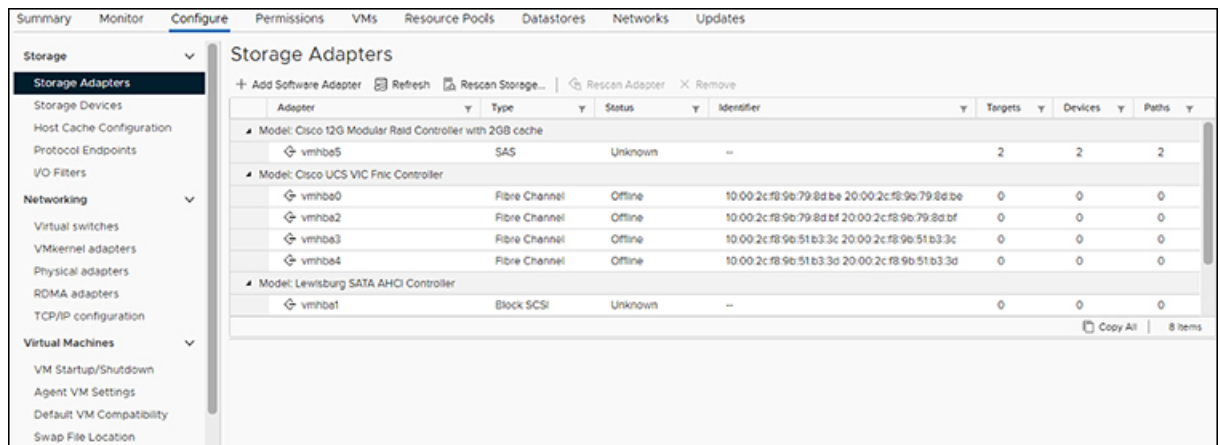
Summary Monitor Configure Permissions VMs Resource Pools Datastores Networks Updates

Storage
Storage Adapters
Storage Devices
Host Cache Configuration
Protocol Endpoints
I/O Filters
Networking
Virtual switches
VMkernel adapters
Physical adapters
RDMA adapters
TCP/IP configuration
Virtual Machines
VM Startup/Shutdown
Agent VM Settings
Default VM Compatibility
Swap File Location

Storage Adapters

+ Add Software Adapter Refresh Rescan Storage... Rescan Adapter × Remove

| Adapter | Type | Status | Identifier | Targets | Devices | Paths |
|---|---|---|---|---|---|---|
| Model: Cisco 12G Modular Raid Controller with 2GB cache | | | | | | |
| vmhba5 | SAS | Unknown | -- | 2 | 2 | 2 |
| Model: Cisco UCS VIC Fnic Controller | | | | | | |
| vmhba0 | Fibre Channel | Offline | 10:00:2c:f8:9b:79:8d:be 20:00:2c:f8:9b:79:8d:be | 0 | 0 | 0 |
| vmhba2 | Fibre Channel | Offline | 10:00:2c:f8:9b:79:8d:bf 20:00:2c:f8:9b:79:8d:bf | 0 | 0 | 0 |
| vmhba3 | Fibre Channel | Offline | 10:00:2c:f8:9b:51:b3:3c 20:00:2c:f8:9b:51:b3:3c | 0 | 0 | 0 |
| vmhba4 | Fibre Channel | Offline | 10:00:2c:f8:9b:51:b3:3d 20:00:2c:f8:9b:51:b3:3d | 0 | 0 | 0 |
| Model: Lewisburg SATA AHCI Controller | | | | | | |
| vmhba1 | Block SCSI | Unknown | -- | 0 | 0 | 0 |

Copy All | 8 items